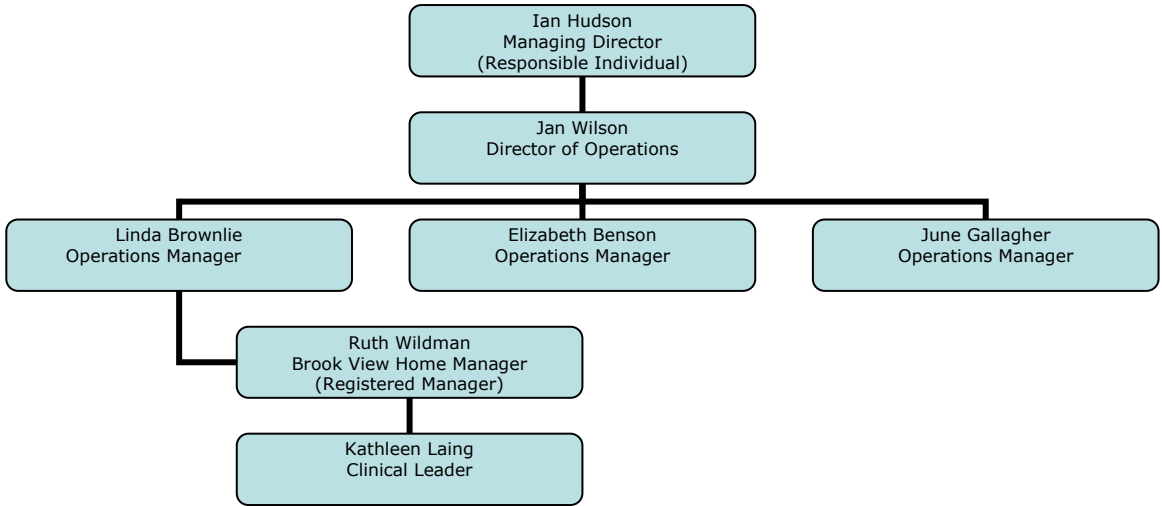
Ian Hudson
Managing Director
(Responsible Individual)

Jan Wilson
Director of Operations

Linda Brownlie
Operations Manager

Elizabeth Benson
Operations Manager

June Gallagher
Operations Manager

Ruth Wildman
Brook View Home Manager
(Registered Manager)

Kathleen Laing
Clinical Leader